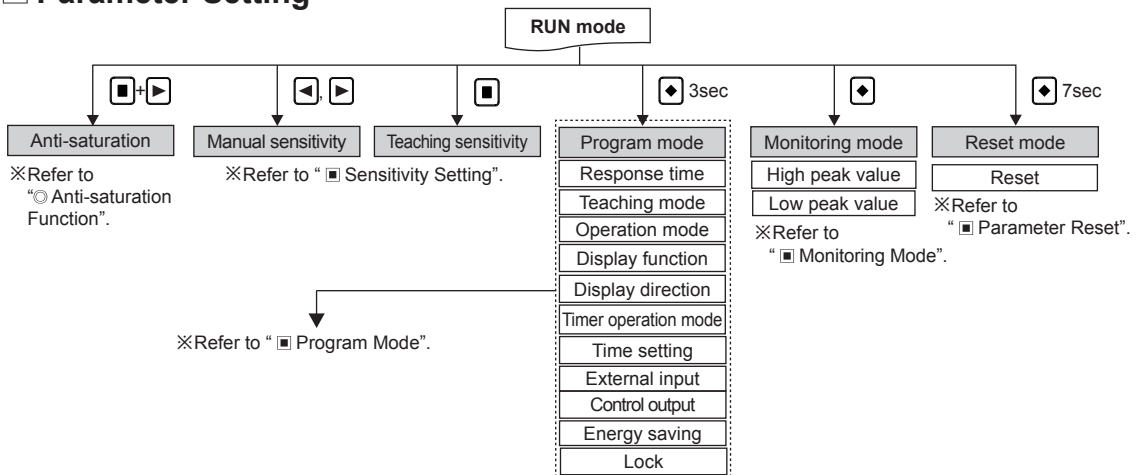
■ Parameter Setting

RUN mode

■+▶ ◀, ▶ ■ ◆ 3sec ◆ ◆ 7sec

Anti-saturation
※Refer to "◎ Anti-saturation Function".

Manual sensitivity

Teaching sensitivity
※Refer to " ■ Sensitivity Setting".

Program mode
Response time
Teaching mode
Operation mode
Display function
Display direction
Timer operation mode
Time setting
External input
Control output
Energy saving
Lock

※Refer to " ■ Program Mode".

Monitoring mode
High peak value
Low peak value
※Refer to " ■ Monitoring Mode".

Reset mode
Reset
※Refer to " ■ Parameter Reset".